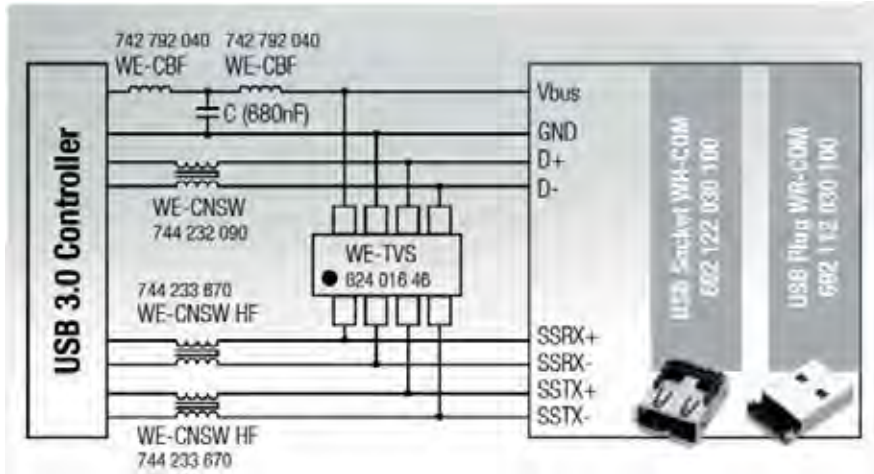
742 792 040
WE-CBF

742 792 040
WE-CBF

C (880nF)

USB 3.0 Controller

WE-CNSW
744 232 090

WE-TVS
824 016 46

744 233 670
WE-CNSW HF

WE-CNSW HF
744 233 670

Vbus
GND
D+
D-

SSRX+
SSRX-
SSTX+
SSTX-

USB Socket WR-COM
692 122 030 100

USB Plug WR-COM
692 112 030 100